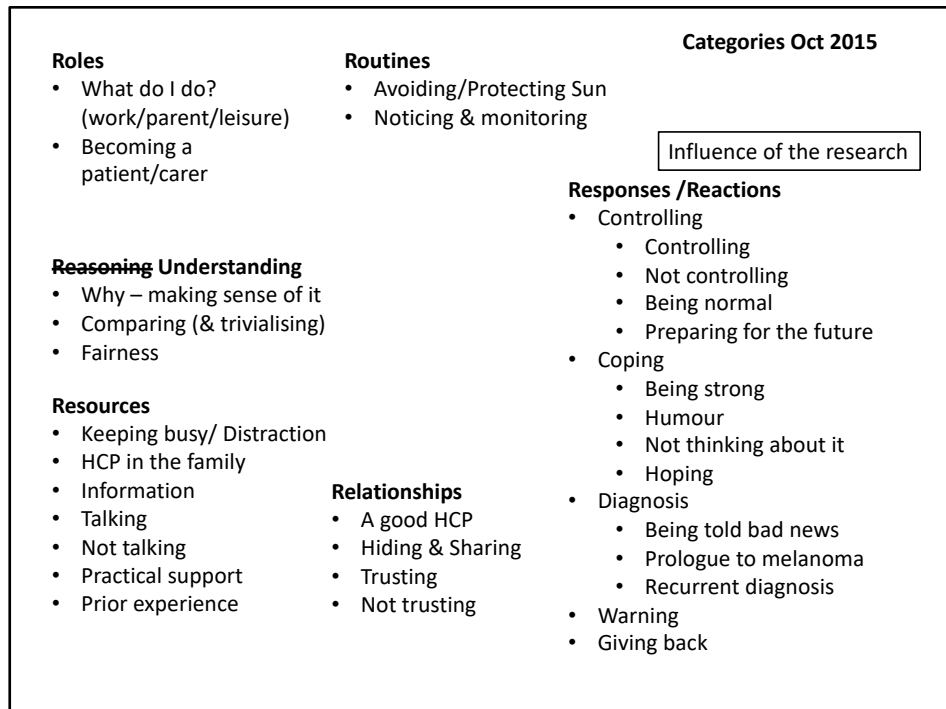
**Categories Oct 2015**

**Roles**
- What do I do? (work/parent/leisure)
- Becoming a patient/carer

**Routines**
- Avoiding/Protecting Sun
- Noticing & monitoring

Influence of the research

**Responses /Reactions**
- Controlling
  - Controlling
  - Not controlling
  - Being normal
  - Preparing for the future
- Coping
  - Being strong
  - Humour
  - Not thinking about it
  - Hoping
- Diagnosis
  - Being told bad news
  - Prologue to melanoma
  - Recurrent diagnosis
- Warning
- Giving back

**~~Reasoning~~ Understanding**
- Why – making sense of it
- Comparing (& trivialising)
- Fairness

**Resources**
- Keeping busy/ Distraction
- HCP in the family
- Information
- Talking
- Not talking
- Practical support
- Prior experience

**Relationships**
- A good HCP
- Hiding & Sharing
- Trusting
- Not trusting